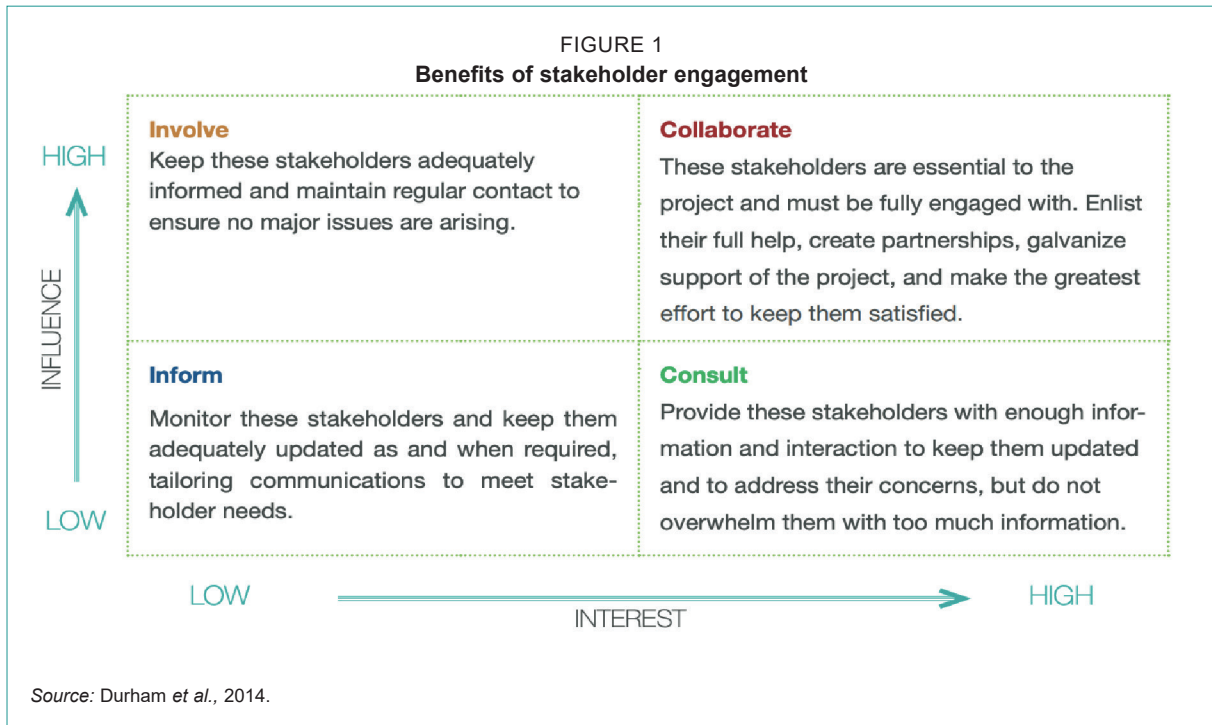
FIGURE 1
Benefits of stakeholder engagement

HIGH

INFLUENCE

LOW

Involve
Keep these stakeholders adequately informed and maintain regular contact to ensure no major issues are arising.

Collaborate
These stakeholders are essential to the project and must be fully engaged with. Enlist their full help, create partnerships, galvanize support of the project, and make the greatest effort to keep them satisfied.

Inform
Monitor these stakeholders and keep them adequately updated as and when required, tailoring communications to meet stakeholder needs.

Consult
Provide these stakeholders with enough information and interaction to keep them updated and to address their concerns, but do not overwhelm them with too much information.

LOW

INTEREST

HIGH

Source: Durham et al., 2014.